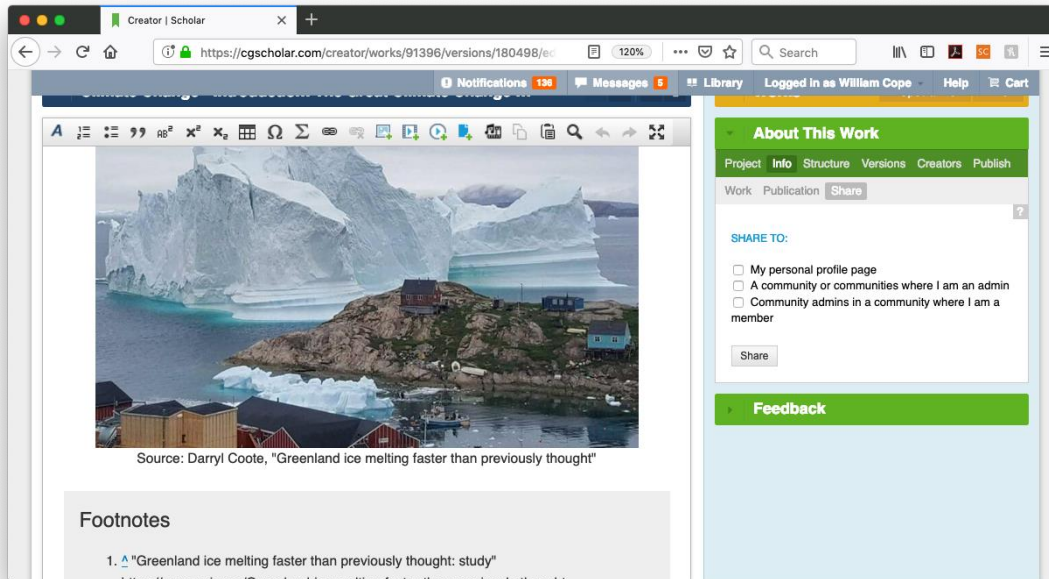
Creator | Scholar

https://cgscholar.com/creator/works/91396/versions/180498/ec

120%

Search

Notifications 136 Messages 5 Library Logged in as William Cope Help Cart

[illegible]

About This Work

Project Info Structure Versions Creators Publish

Work Publication Share

?

SHARE TO:

My personal profile page

A community or communities where I am an admin

Community admins in a community where I am a member

Share

Feedback

Source: Darryl Coote, "Greenland ice melting faster than previously thought"

Footnotes

1. ^ "Greenland ice melting faster than previously thought: study"

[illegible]